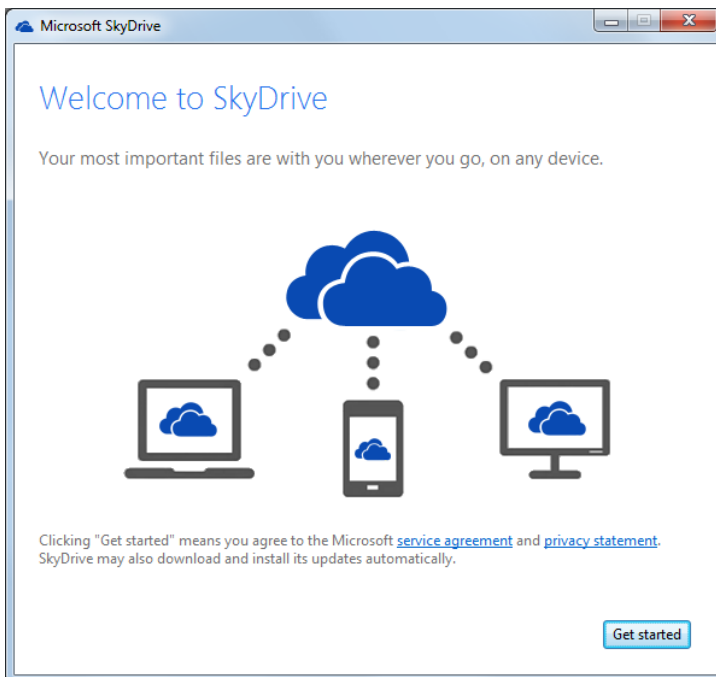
Microsoft SkyDrive

Welcome to SkyDrive

Your most important files are with you wherever you go, on any device.

Clicking "Get started" means you agree to the Microsoft service agreement and privacy statement. SkyDrive may also download and install its updates automatically.

Get started